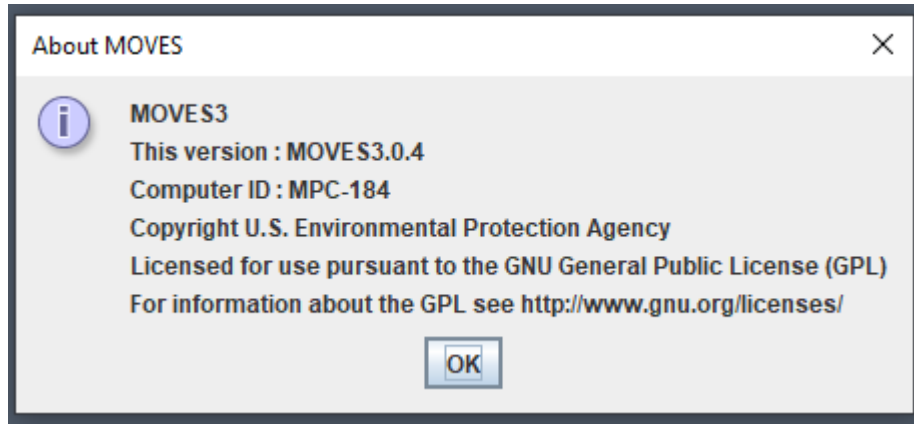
About MOVES

×

i

MOVES3
This version : MOVES3.0.4
Computer ID : MPC-184
Copyright U.S. Environmental Protection Agency
Licensed for use pursuant to the GNU General Public License (GPL)
For information about the GPL see http://www.gnu.org/licenses/

OK